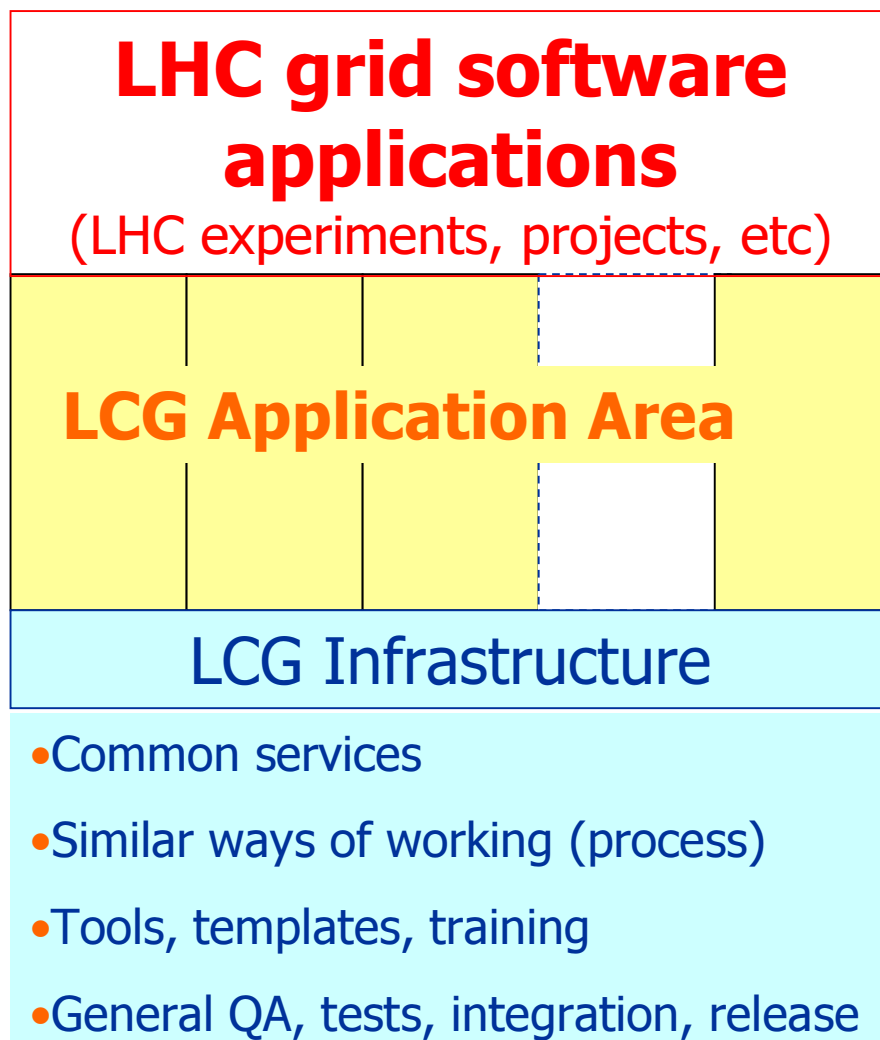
LHC grid software applications
(LHC experiments, projects, etc)

LCG Application Area

LCG Infrastructure

•Common services

•Similar ways of working (process)

•Tools, templates, training

•General QA, tests, integration, release